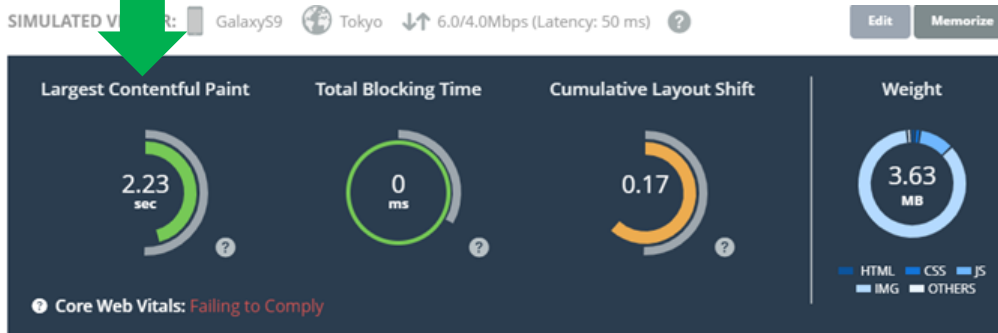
SIMULATED VI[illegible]R: GalaxyS9 Tokyo 6.0/4.0Mbps (Latency: 50 ms) ?

Edit Memorize

Largest Contentful Paint

2.23
sec

?

Total Blocking Time

0
ms

?

Cumulative Layout Shift

0.17

?

Weight

3.63
MB

HTML CSS JS IMG OTHERS

? Core Web Vitals: Failing to Comply